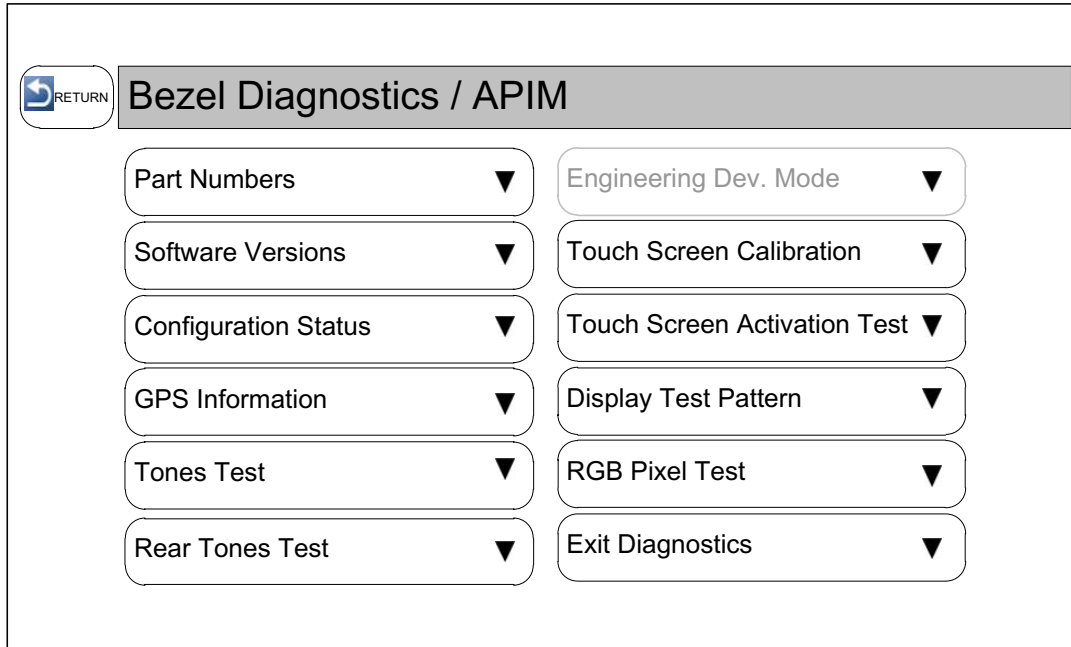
RETURN

Bezel Diagnostics / APIM

Part Numbers ▼

Software Versions ▼

Configuration Status ▼

GPS Information ▼

Tones Test ▼

Rear Tones Test ▼

Engineering Dev. Mode ▼

Touch Screen Calibration ▼

Touch Screen Activation Test ▼

Display Test Pattern ▼

RGB Pixel Test ▼

Exit Diagnostics ▼